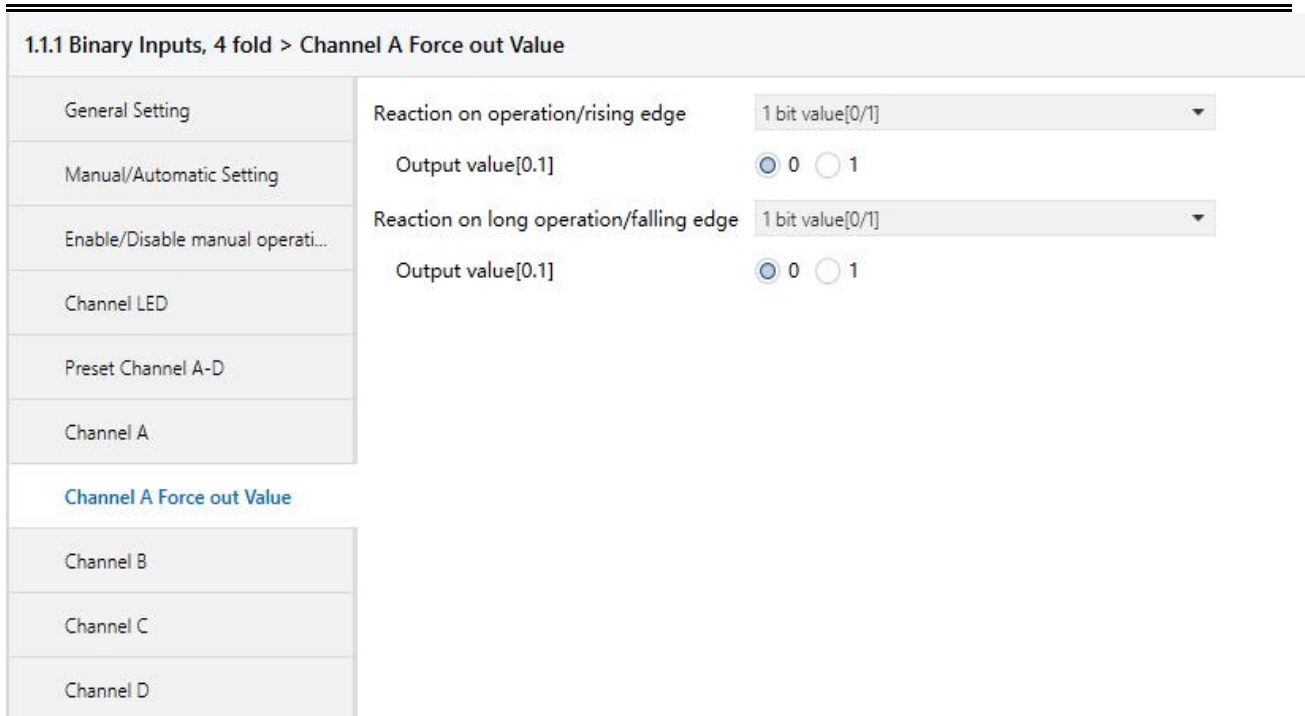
1.1.1 Binary Inputs, 4 fold > Channel A Force out Value

General Setting

Manual/Automatic Setting

Enable/Disable manual operati...

Channel LED

Preset Channel A-D

Channel A

Channel A Force out Value

Channel B

Channel C

Channel D

Reaction on operation/rising edge 1 bit value[0/1]

Output value[0.1] 0 1

Reaction on long operation/falling edge 1 bit value[0/1]

Output value[0.1] 0 1